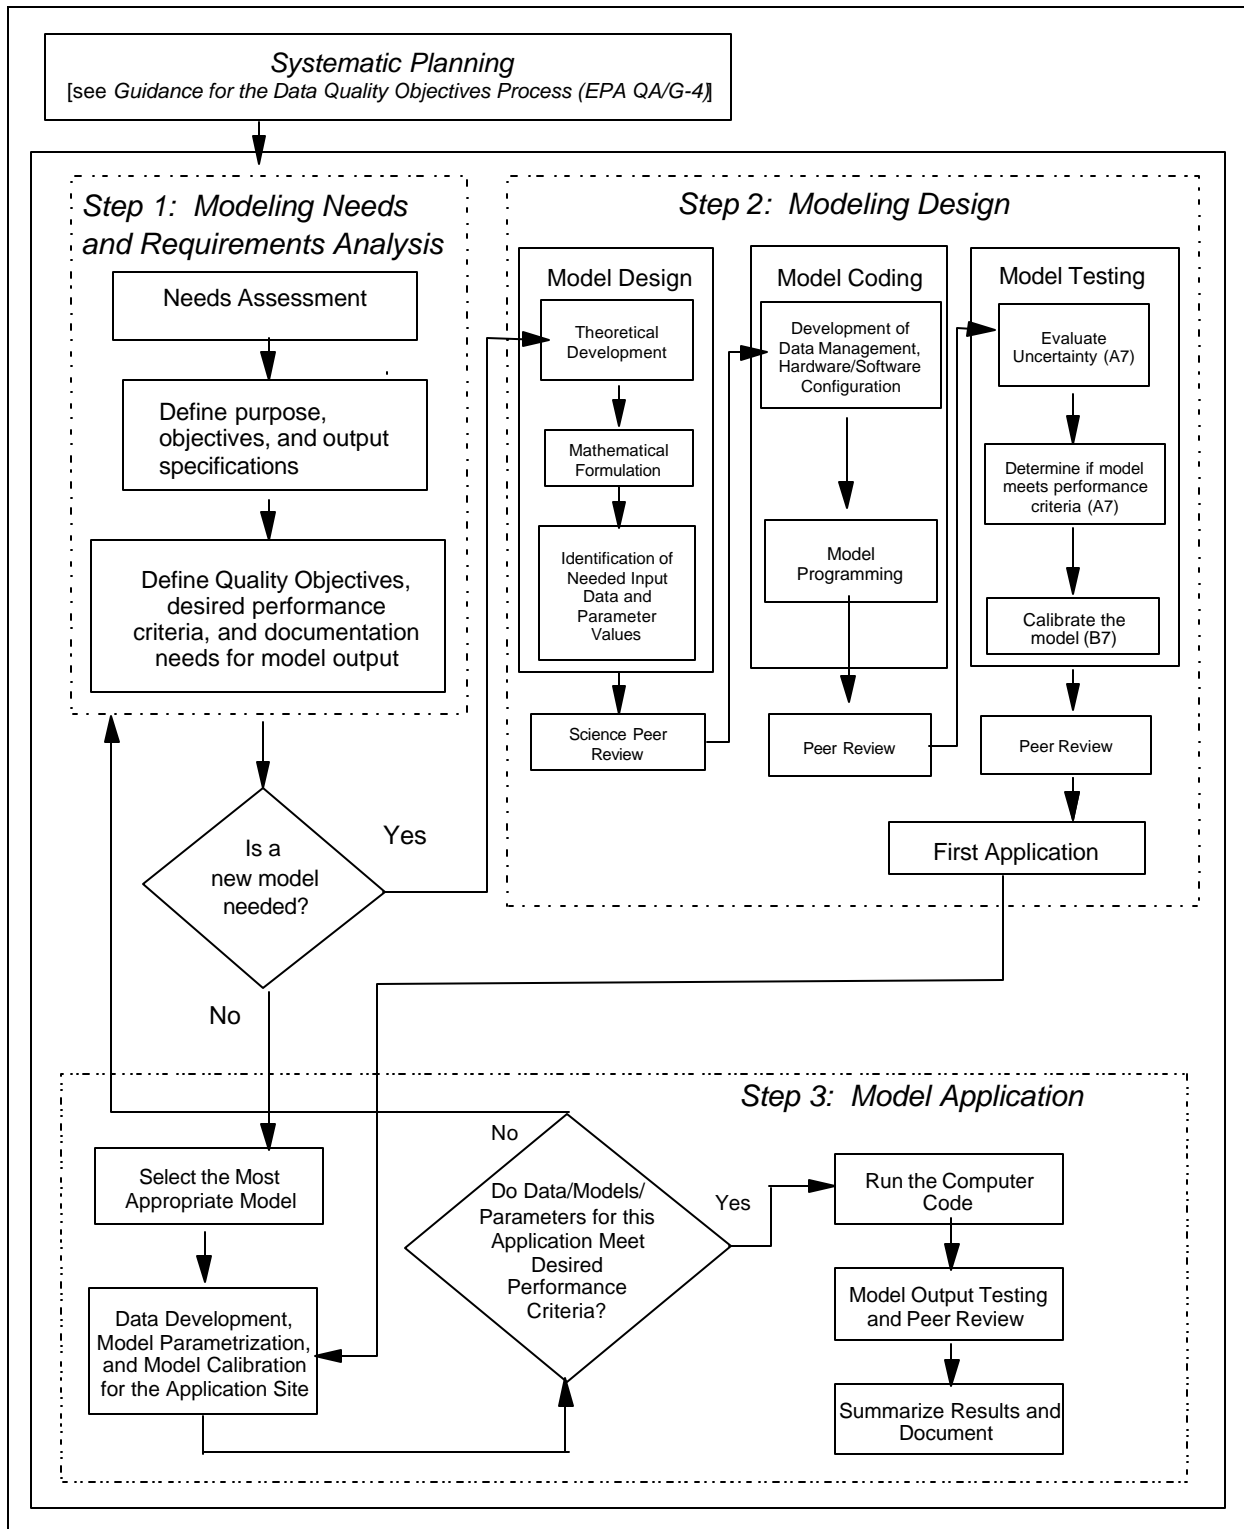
Systematic Planning
[see Guidance for the Data Quality Objectives Process (EPA QA/G-4)]

Step 1: Modeling Needs and Requirements Analysis

Needs Assessment

Define purpose, objectives, and output specifications

Define Quality Objectives, desired performance criteria, and documentation needs for model output

Is a new model needed?

Yes

No

Step 2: Modeling Design

Model Design

Theoretical Development

Mathematical Formulation

Identification of Needed Input Data and Parameter Values

Science Peer Review

Model Coding

Development of Data Management, Hardware/Software Configuration

Model Programming

Peer Review

Model Testing

Evaluate Uncertainty (A7)

Determine if model meets performance criteria (A7)

Calibrate the model (B7)

Peer Review

First Application

Step 3: Model Application

Select the Most Appropriate Model

Data Development, Model Parametrization, and Model Calibration for the Application Site

No

Do Data/Models/ Parameters for this Application Meet Desired Performance Criteria?

Yes

Run the Computer Code

Model Output Testing and Peer Review

Summarize Results and Document